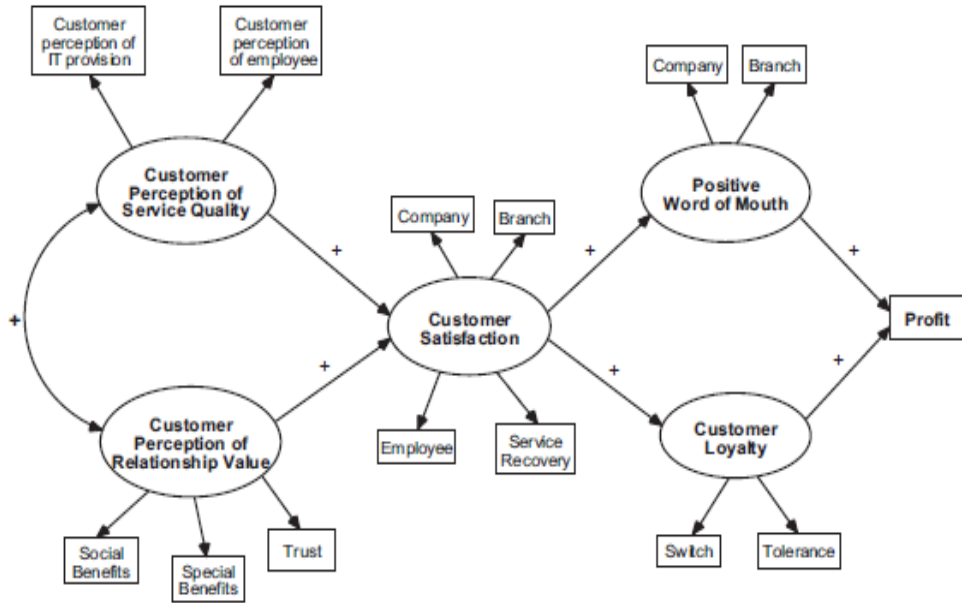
Customer perception of IT provision

Customer perception of employee

Customer Perception of Service Quality

+

Customer Perception of Relationship Value

Social Benefits

Special Benefits

Trust

+

+

Company

Branch

Customer Satisfaction

Employee

Service Recovery

+

+

Company

Branch

Positive Word of Mouth

+

Profit

+

Customer Loyalty

Switch

Tolerance